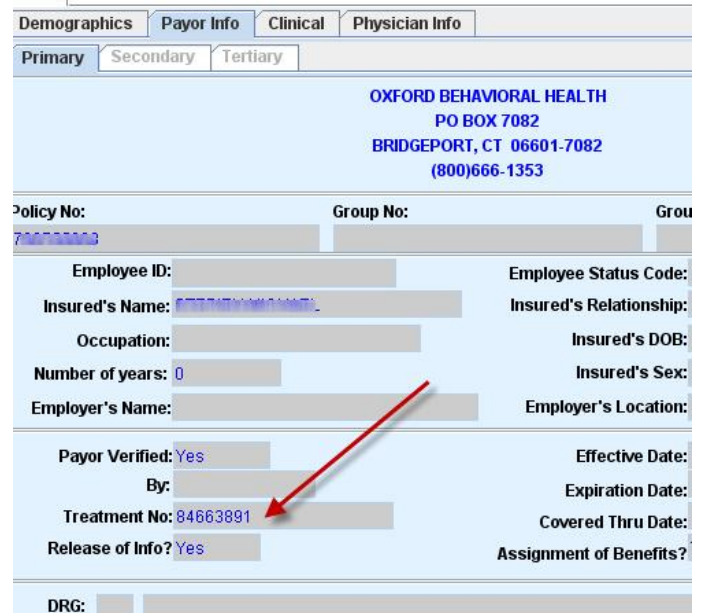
Demographics | Payor Info | Clinical | Physician Info

Primary | Secondary | Tertiary

OXFORD BEHAVIORAL HEALTH
PO BOX 7082
BRIDGEPORT, CT 06601-7082
(800)666-1353

Policy No: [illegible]
Group No:
Grou

Employee ID:
Employee Status Code:
Insured's Name: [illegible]
Insured's Relationship:
Occupation:
Insured's DOB:
Number of years: 0
Insured's Sex:
Employer's Name:
Employer's Location:

Payor Verified: Yes
Effective Date:
By:
Expiration Date:
Treatment No: 84663891
Covered Thru Date:
Release of Info? Yes
Assignment of Benefits?

DRG: